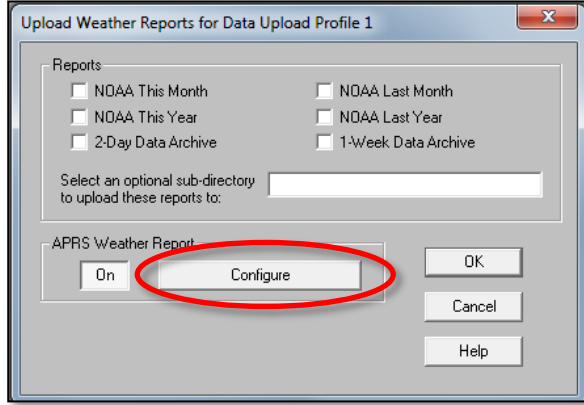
Upload Weather Reports for Data Upload Profile 1

Reports

NOAA This Month
NOAA Last Month
NOAA This Year
NOAA Last Year
2-Day Data Archive
1-Week Data Archive

Select an optional sub-directory to upload these reports to:

APRS Weather Report

On

Configure

OK

Cancel

Help